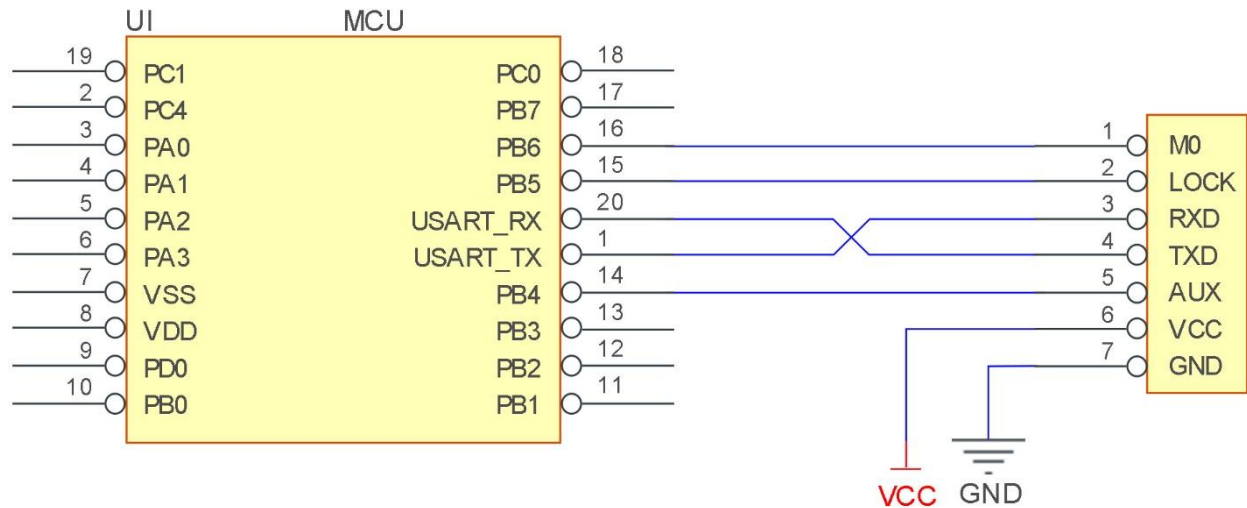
UI MCU

19 PC1
2 PC4
3 PA0
4 PA1
5 PA2
6 PA3
7 VSS
8 VDD
9 PD0
10 PB0

PC0 18
PB7 17
PB6 16
PB5 15
USART_RX 20
USART_TX 1
PB4 14
PB3 13
PB2 12
PB1 11

1 M0
2 LOCK
3 RXD
4 TXD
5 AUX
6 VCC
7 GND

VCC GND